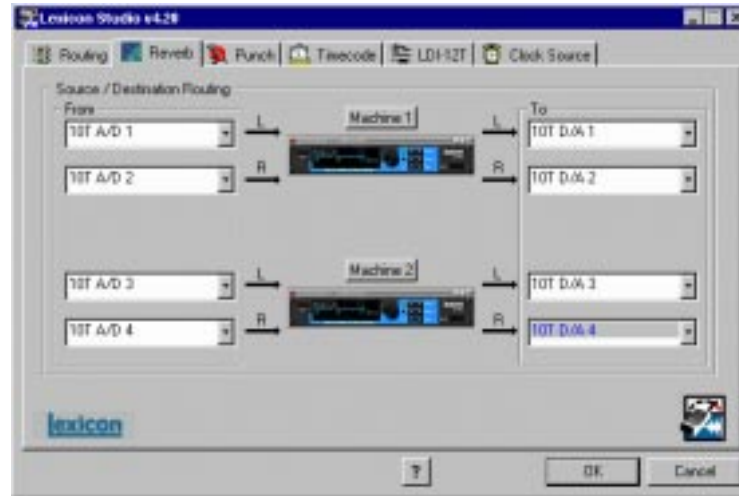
Lexicon Studio v4.20

Routing | Reverb | Punch | Timecode | LDI-12T | Clock Source

Source / Destination Routing

From

10T A/D 1

10T A/D 2

L

R

Machine 1

L

R

To

10T D/A 1

10T D/A 2

10T A/D 3

10T A/D 4

L

R

Machine 2

L

R

10T D/A 3

10T D/A 4

lexicon

?

OK

Cancel